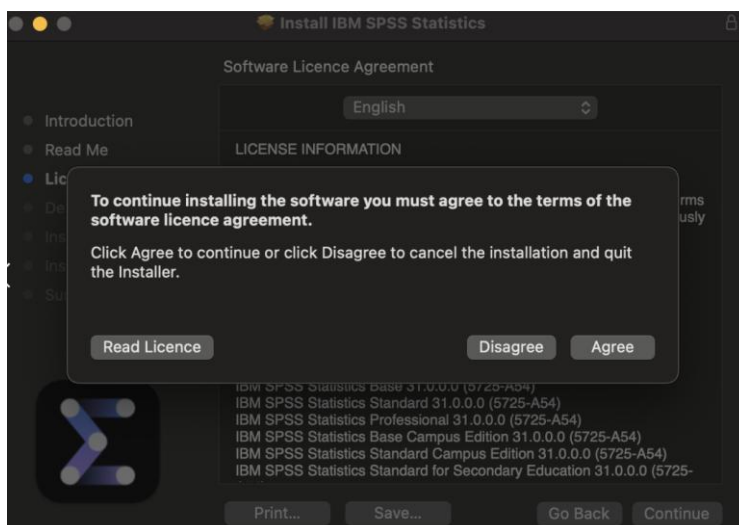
Install IBM SPSS Statistics

Software Licence Agreement

English

Introduction
Read Me
Lic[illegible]
De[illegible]
Ins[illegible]
Ins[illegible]
Su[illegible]

LICENSE INFORMATION

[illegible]rms
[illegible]usly

To continue installing the software you must agree to the terms of the software licence agreement.

Click Agree to continue or click Disagree to cancel the installation and quit the Installer.

Read Licence

Disagree

Agree

IBM SPSS Statistics Base 31.0.0.0 (5725-A54)
IBM SPSS Statistics Standard 31.0.0.0 (5725-A54)
IBM SPSS Statistics Professional 31.0.0.0 (5725-A54)
IBM SPSS Statistics Base Campus Edition 31.0.0.0 (5725-A54)
IBM SPSS Statistics Standard Campus Edition 31.0.0.0 (5725-A54)
IBM SPSS Statistics Standard for Secondary Education 31.0.0.0 (5725-

Print...

Save...

Go Back

Continue